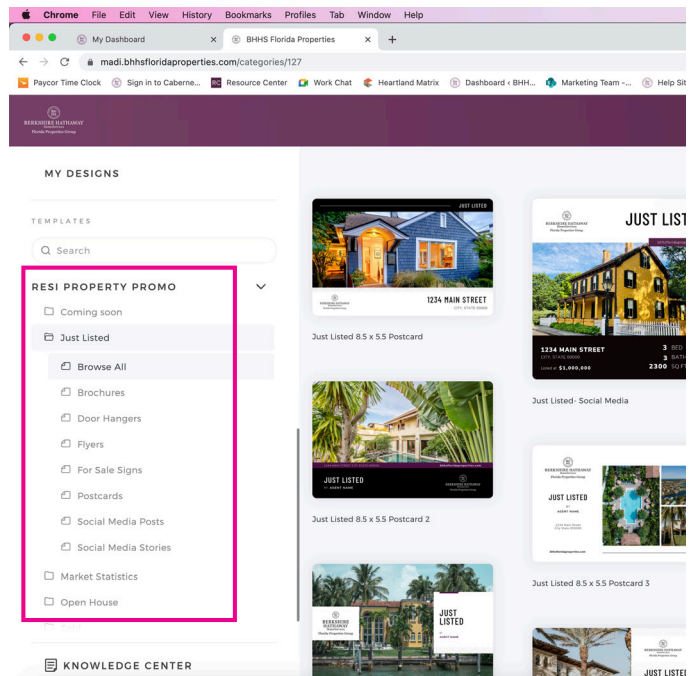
Chrome File Edit View History Bookmarks Profiles Tab Window Help

My Dashboard × BHHS Florida Properties × +

madi.bhhsfloridaproperties.com/categories/127

Paycor Time Clock Sign in to Caberne... Resource Center Work Chat Heartland Matrix Dashboard ‹ BHH... Marketing Team -... Help Sit

BERKSHIRE HATHAWAY HomeServices Florida Properties Group

MY DESIGNS

TEMPLATES

Search

RESI PROPERTY PROMO

Coming soon

Just Listed

Browse All

Brochures

Door Hangers

Flyers

For Sale Signs

Postcards

Social Media Posts

Social Media Stories

Market Statistics

Open House

KNOWLEDGE CENTER

JUST LISTED

BERKSHIRE HATHAWAY HomeServices Florida Properties Group

1234 MAIN STREET
CITY, STATE 00000

Just Listed 8.5 x 5.5 Postcard

BERKSHIRE HATHAWAY HomeServices Florida Properties Group

JUST LIST

1234 MAIN STREET
CITY, STATE 00000
Listed at $1,000,000

3 BED
3 BATH
2300 SQ FT

Just Listed- Social Media

JUST LISTED
BY AGENT NAME

BERKSHIRE HATHAWAY HomeServices Florida Properties Group

Just Listed 8.5 x 5.5 Postcard 2

BERKSHIRE HATHAWAY HomeServices Florida Properties Group

JUST LISTED
BY AGENT NAME

Just Listed 8.5 x 5.5 Postcard 3

BERKSHIRE HATHAWAY HomeServices Florida Properties Group

JUST LISTED
BY AGENT NAME

JUST LISTED